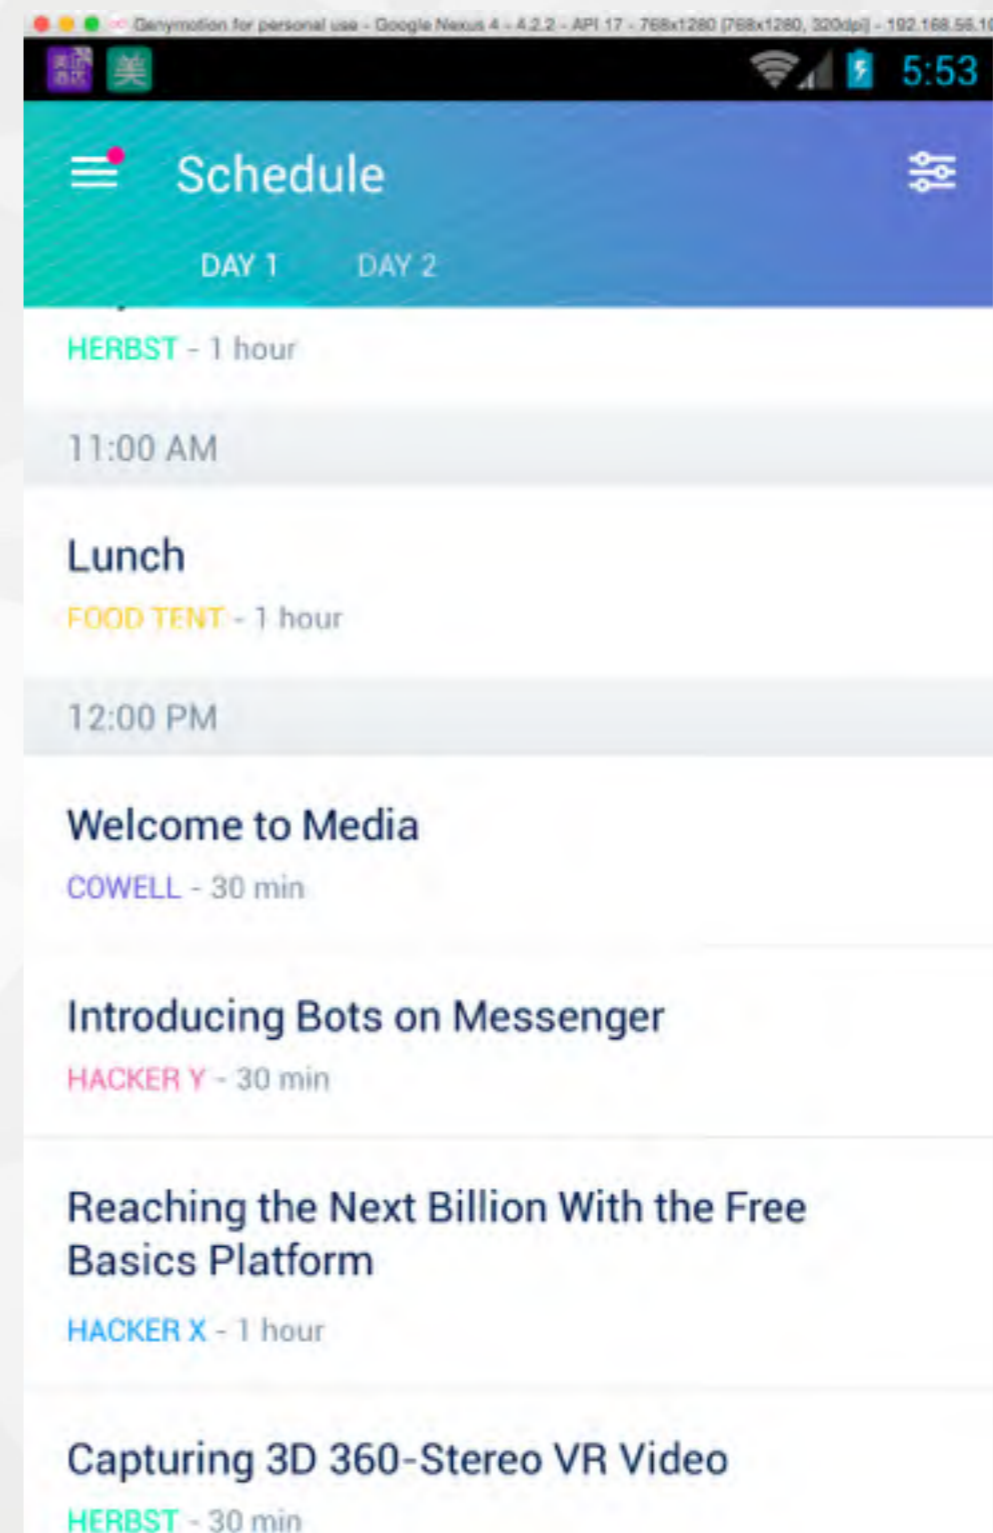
Genymotion for personal use - Google Nexus 4 - 4.2.2 - API 17 - 768x1280 [768x1280, 320dpi] - 192.168.56.10

美

5:53

Schedule

DAY 1 DAY 2

HERBST - 1 hour

11:00 AM

Lunch

FOOD TENT - 1 hour

12:00 PM

Welcome to Media

COWELL - 30 min

Introducing Bots on Messenger

HACKER Y - 30 min

Reaching the Next Billion With the Free Basics Platform

HACKER X - 1 hour

Capturing 3D 360-Stereo VR Video

HERBST - 30 min